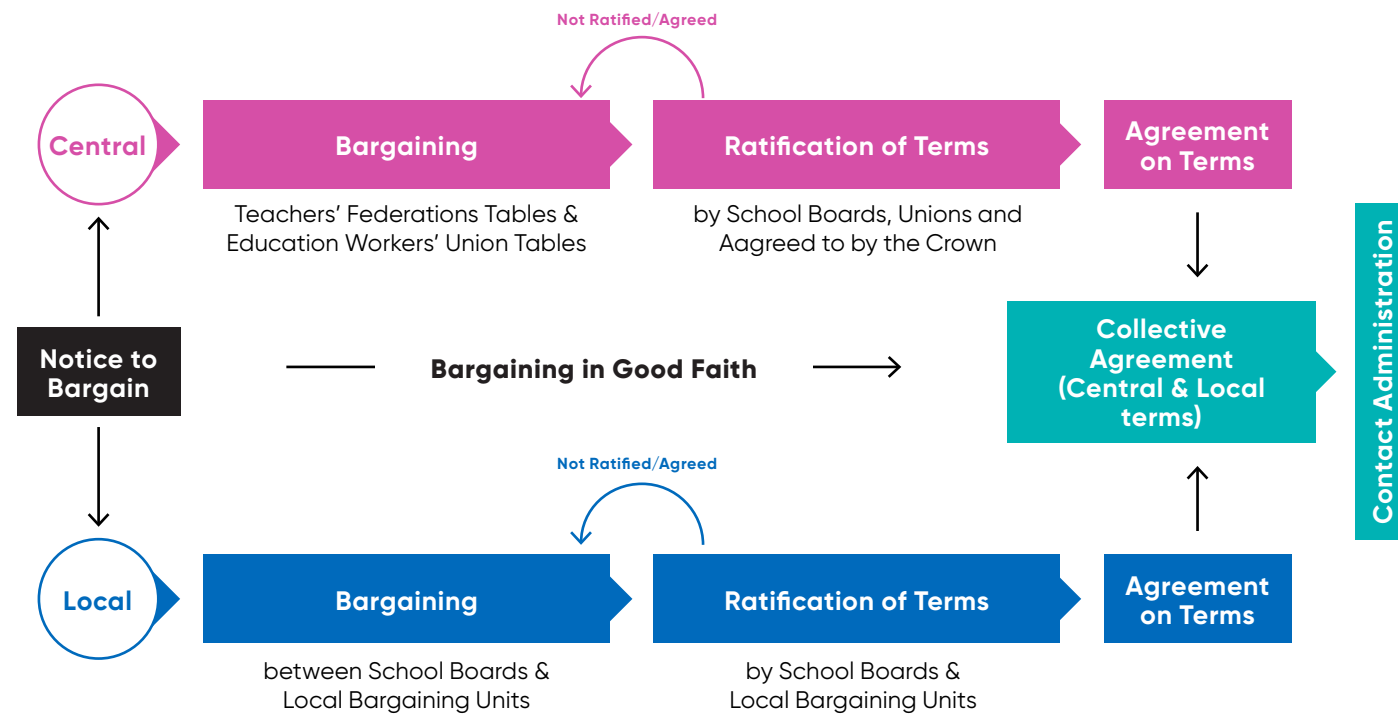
Not Ratified/Agreed

Central

Bargaining

Teachers' Federations Tables & Education Workers' Union Tables

Ratification of Terms

by School Boards, Unions and Aagreed to by the Crown

Agreement on Terms

Notice to Bargain

Bargaining in Good Faith

Collective Agreement (Central & Local terms)

Contact Administration

Not Ratified/Agreed

Local

Bargaining

between School Boards & Local Bargaining Units

Ratification of Terms

by School Boards & Local Bargaining Units

Agreement on Terms